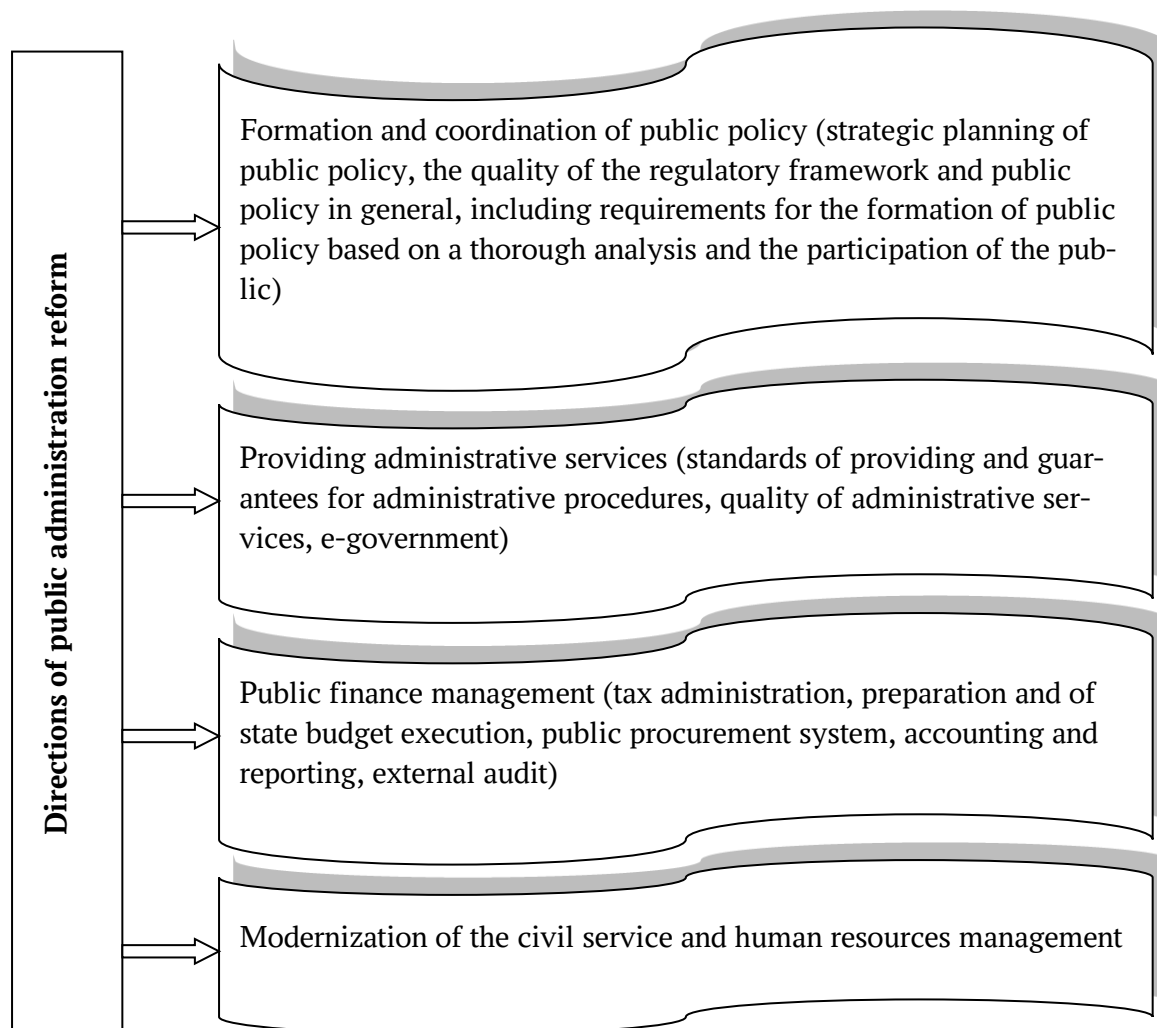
Directions of public administration reform

Formation and coordination of public policy (strategic planning of public policy, the quality of the regulatory framework and public policy in general, including requirements for the formation of public policy based on a thorough analysis and the participation of the public)

Providing administrative services (standards of providing and guarantees for administrative procedures, quality of administrative services, e-government)

Public finance management (tax administration, preparation and of state budget execution, public procurement system, accounting and reporting, external audit)

Modernization of the civil service and human resources management